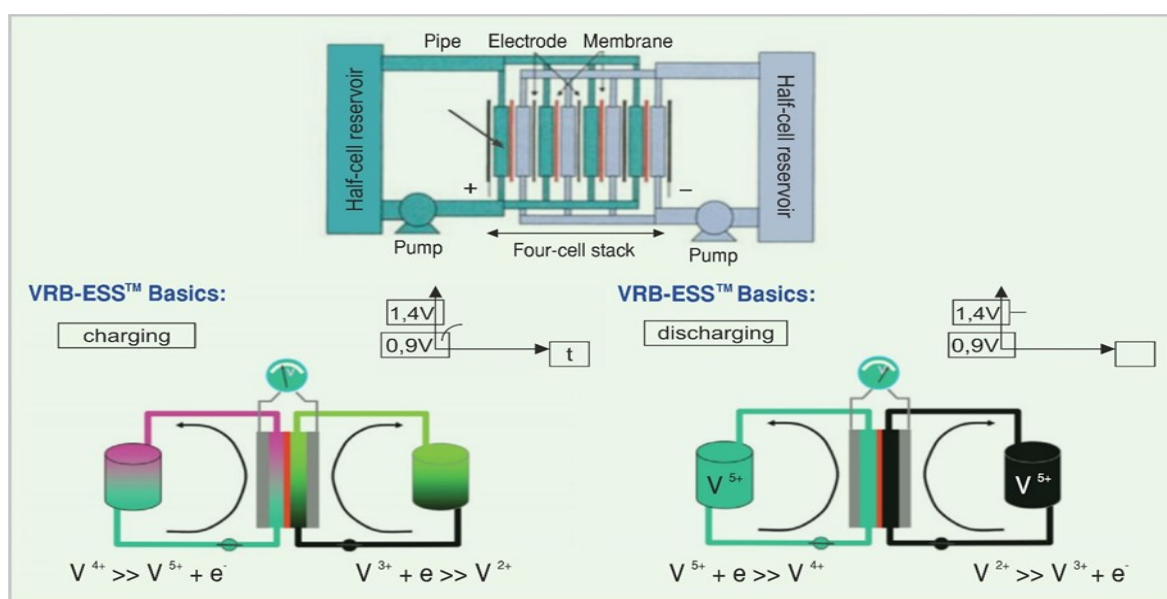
Pipe Electrode Membrane

Half-cell reservoir

Half-cell reservoir

+

–

Pump

Four-cell stack

Pump

VRB-ESS™ Basics:

charging

1,4V

0,9V

t

$V^{4+} >> V^{5+} + e^-$

$V^{3+} + e >> V^{2+}$

VRB-ESS™ Basics:

discharging

1,4V

0,9V

$V^{5+}$

$V^{5+}$

$V^{5+} + e >> V^{4+}$

$V^{2+} >> V^{3+} + e^-$